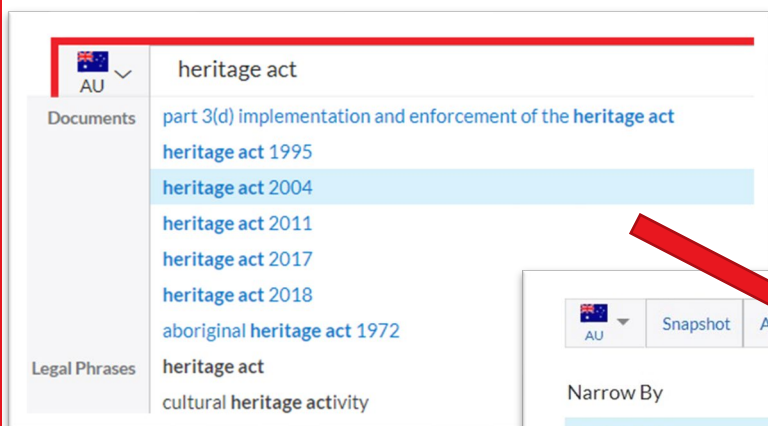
AU

heritage act

Documents

part 3(d) implementation and enforcement of the heritage act

heritage act 1995

heritage act 2004

heritage act 2011

heritage act 2017

heritage act 2018

aboriginal heritage act 1972

Legal Phrases

heritage act

cultural heritage activity

AU

Snapshot

A

Narrow By